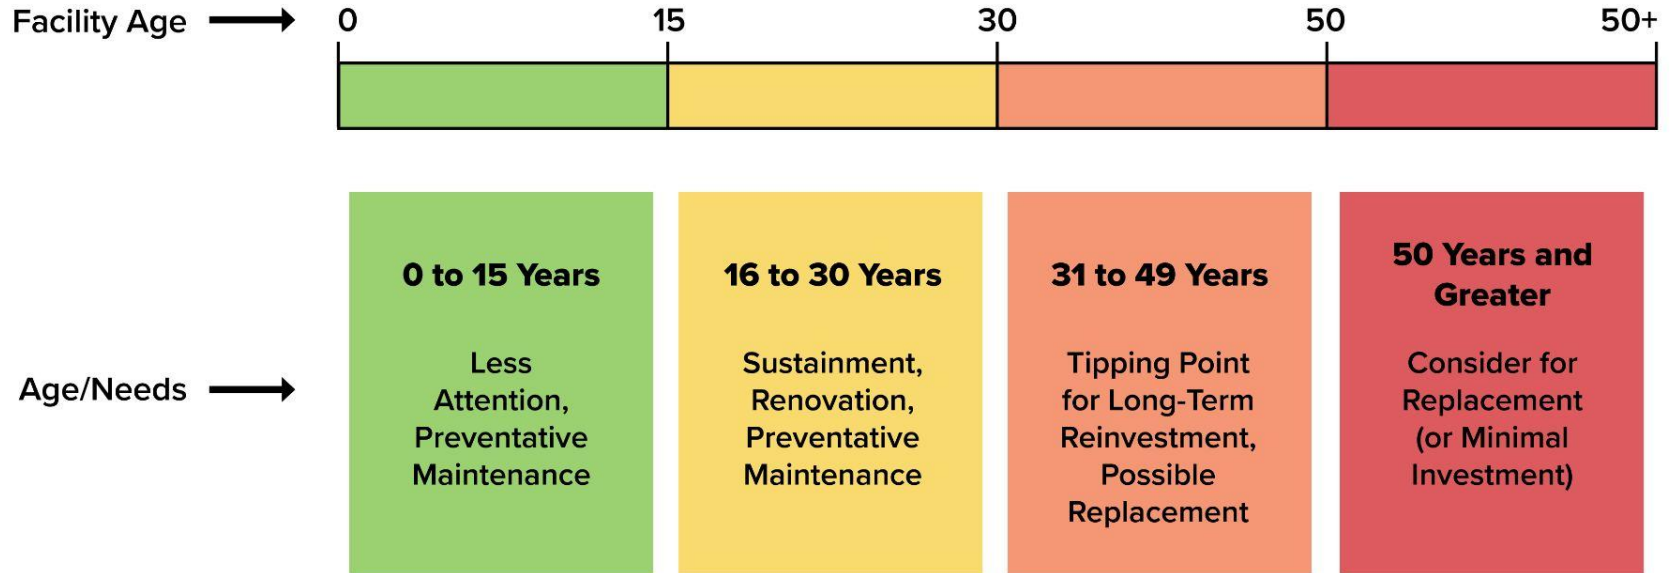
Facility Age

0 15 30 50 50+

Age/Needs

0 to 15 Years

Less Attention, Preventative Maintenance

16 to 30 Years

Sustainment, Renovation, Preventative Maintenance

31 to 49 Years

Tipping Point for Long-Term Reinvestment, Possible Replacement

50 Years and Greater

Consider for Replacement (or Minimal Investment)